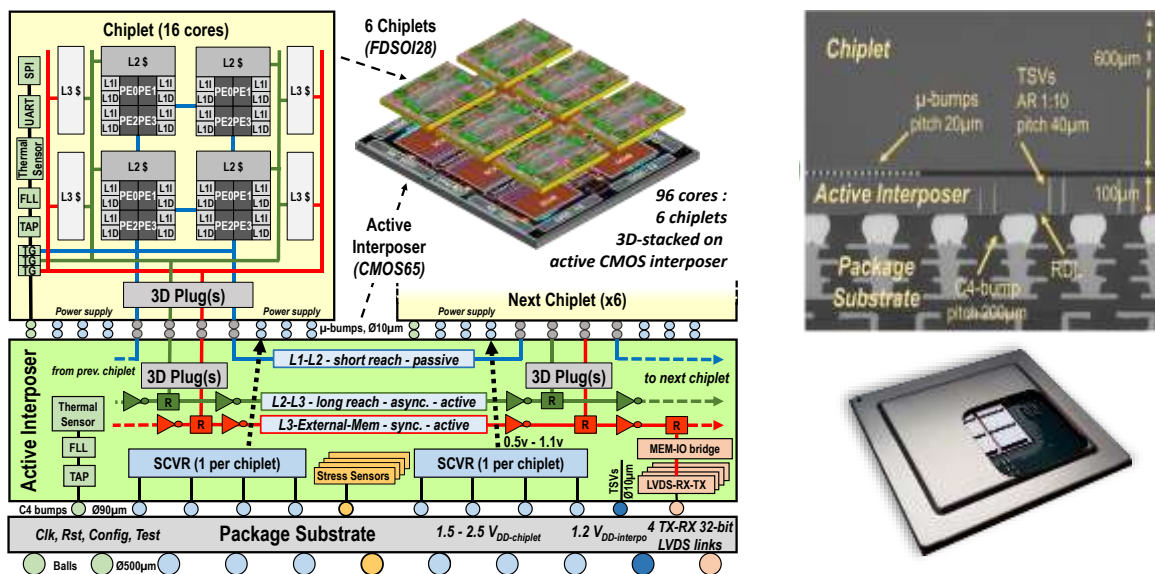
Chiplet (16 cores)

SPI
UART
Thermal Sensor
FLL
TAP
TG
TG
TG

L3 $
L3 $
L3 $
L3 $

L2 $
L1I L1D PE0 PE1 L1I L1D
L1I L1D PE2 PE3 L1I L1D

L2 $
L1I L1D PE0 PE1 L1I L1D
L1I L1D PE2 PE3 L1I L1D

L2 $
L1I L1D PE0 PE1 L1I L1D
L1I L1D PE2 PE3 L1I L1D

L2 $
L1I L1D PE0 PE1 L1I L1D
L1I L1D PE2 PE3 L1I L1D

3D Plug(s)

Power supply
Power supply

6 Chiplets
(FDSOI28)

Active Interposer
(CMOS65)

96 cores :
6 chiplets
3D-stacked on
active CMOS interposer

Next Chiplet (x6)
Power supply

μ-bumps, Ø10μm

Active Interposer

from prev. chiplet
3D Plug(s)
L1-L2 - short reach - passive
3D Plug(s)
to next chiplet

Thermal Sensor
FLL
TAP

R
R
L2-L3 - long reach - async. - active
R
R
L3-External-Mem - sync. - active

0.5v - 1.1v

SCVR (1 per chiplet)
Stress Sensors
SCVR (1 per chiplet)
TSVs Ø10μm
MEM-IO bridge
LVDS-RX-TX

C4 bumps Ø90μm

Clk, Rst, Config, Test
Package Substrate
1.5 - 2.5 $V_{DD\text{-}chiplet}$
1.2 $V_{DD\text{-}interpo}$
4 TX-RX 32-bit LVDS links

Balls Ø500μm

Chiplet
600μm
μ-bumps pitch 20μm
TSVs AR 1:10 pitch 40μm
Active Interposer
100μm
Package Substrate
C4-bump pitch 200μm
RDL